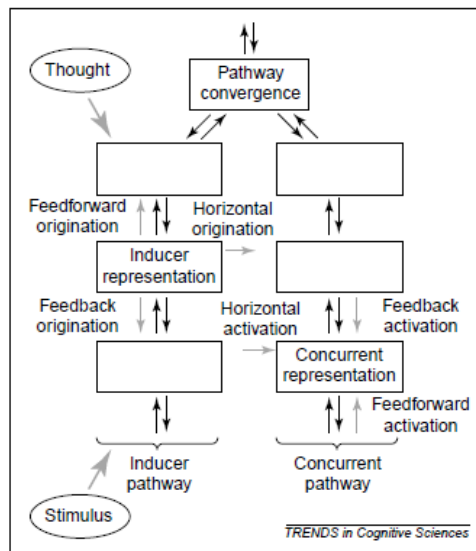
Thought

Pathway convergence

Feedforward origination

Horizontal origination

Inducer representation

Feedback origination

Horizontal activation

Feedback activation

Concurrent representation

Feedforward activation

Inducer pathway

Concurrent pathway

Stimulus

TRENDS in Cognitive Sciences